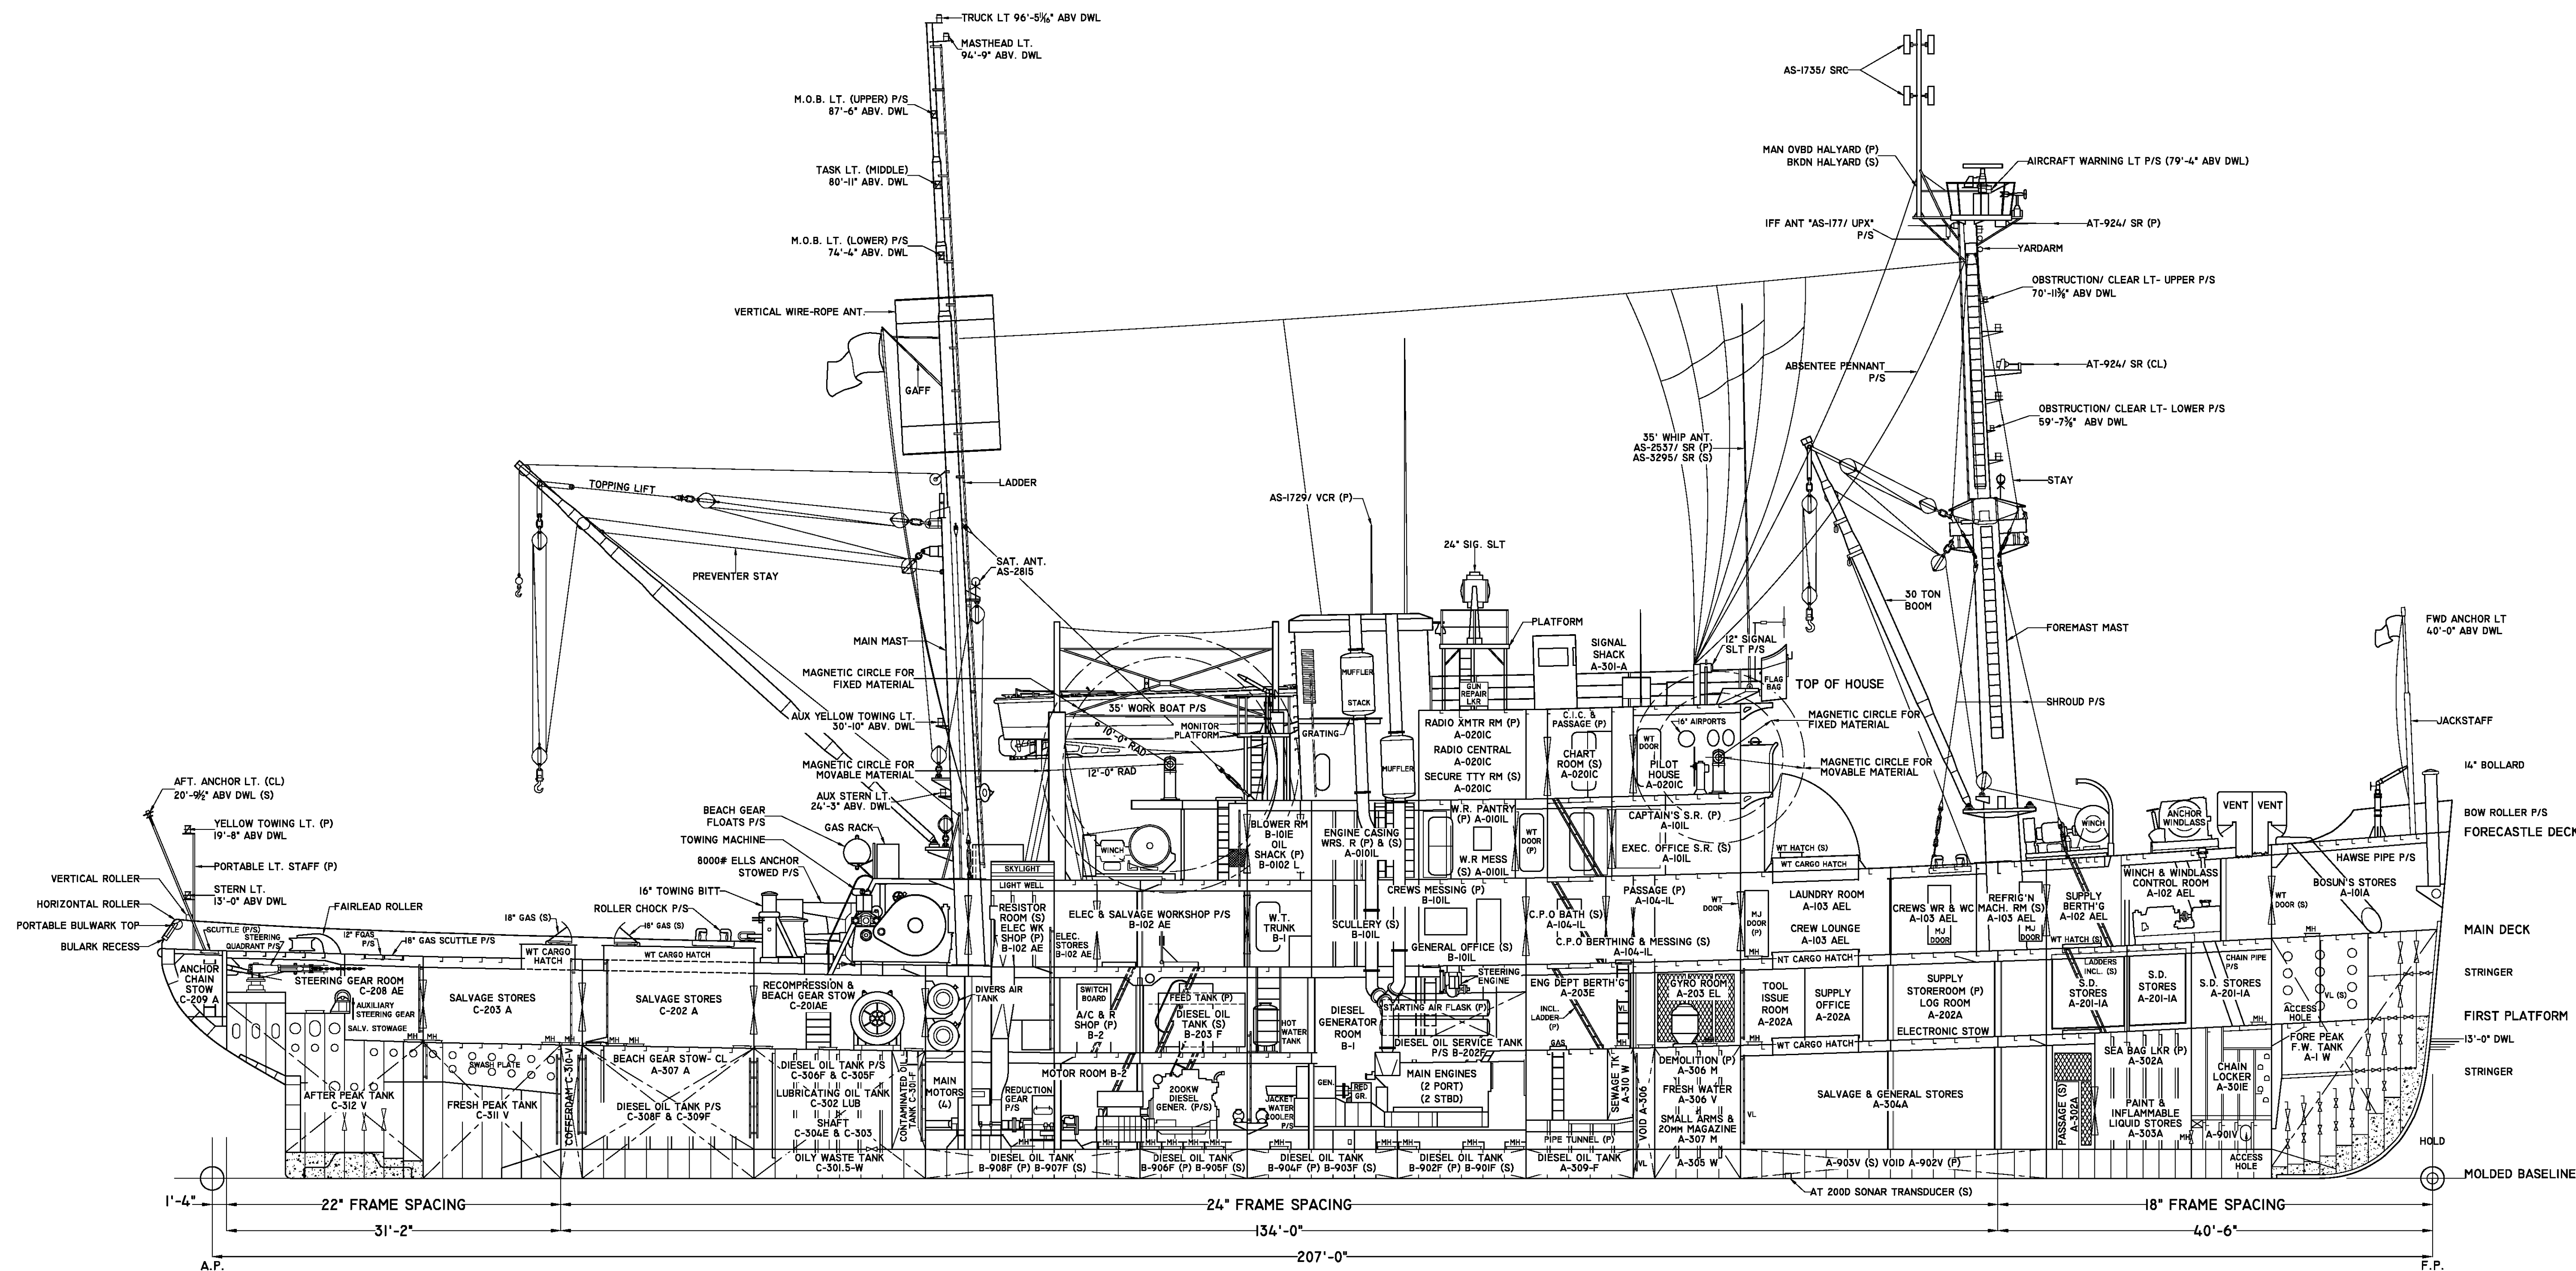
TRUCK LT 96'-5$\frac{11}{16}$" ABV DWL
MASTHEAD LT. 94'-9" ABV. DWL
M.O.B. LT. (UPPER) P/S 87'-6" ABV. DWL
TASK LT. (MIDDLE) 80'-11" ABV. DWL
M.O.B. LT. (LOWER) P/S 74'-4" ABV. DWL
VERTICAL WIRE-ROPE ANT.
GAFF
LADDER
TOPPING LIFT
PREVENTER STAY
SAT. ANT. AS-2815
MAIN MAST
MAGNETIC CIRCLE FOR FIXED MATERIAL
AUX YELLOW TOWING LT. 30'-10" ABV. DWL
MAGNETIC CIRCLE FOR MOVABLE MATERIAL
AUX STERN LT. 24'-3" ABV. DWL
AFT. ANCHOR LT. (CL) 20'-9½" ABV DWL (S)
YELLOW TOWING LT. (P) 19'-8" ABV DWL
PORTABLE LT. STAFF (P)
STERN LT. 13'-0" ABV DWL
VERTICAL ROLLER
HORIZONTAL ROLLER
PORTABLE BULWARK TOP
BULARK RECESS
FAIRLEAD ROLLER
BEACH GEAR FLOATS P/S
TOWING MACHINE
GAS RACK
8000# ELLS ANCHOR STOWED P/S
16" TOWING BITT
ROLLER CHOCK P/S
18" GAS (S)
18" GAS (S)
SCUTTLE (P/S)
STEERING QUADRANT P/S
12" FGAS P/S
18" GAS SCUTTLE P/S
WT CARGO HATCH
WT CARGO HATCH
ANCHOR CHAIN STOW C-209 A
STEERING GEAR ROOM C-208 AE
AUXILIARY STEERING GEAR
SALV. STOWAGE
SALVAGE STORES C-203 A
SALVAGE STORES C-202 A
RECOMPRESSION & BEACH GEAR STOW C-201AE
AFTER PEAK TANK C-312 V
SWASH PLATE
FRESH PEAK TANK C-311 V
COFFERDAM C-310-V
BEACH GEAR STOW- CL A-307 A
DIESEL OIL TANK P/S C-308F & C-309F
DIESEL OIL TANK P/S C-306F & C-305F
LUBRICATING OIL TANK C-302 LUB
SHAFT C-304E & C-303
OILY WASTE TANK C-301.5-W
CONTAMINATED OIL TANK C-301-F
MAIN MOTORS (4)
DIVERS AIR TANK
REDUCTION GEAR P/S
MOTOR ROOM B-2
200KW DIESEL GENER. (P/S)
DIESEL OIL TANK B-908F (P) B-907F (S)
DIESEL OIL TANK B-906F (P) B-905F (S)
DIESEL OIL TANK B-904F (P) B-903F (S)
DIESEL OIL TANK B-902F (P) B-901F (S)
DIESEL OIL TANK A-309-F
PIPE TUNNEL (P)
SKYLIGHT
LIGHT WELL
RESISTOR ROOM (S) ELEC WK SHOP (P) B-102 AE
ELEC. STORES B-102 AE
ELEC & SALVAGE WORKSHOP P/S B-102 AE
SWITCH BOARD
A/C & R SHOP (P) B-2
FEED TANK (P) DIESEL OIL TANK (S) B-203 F
HOT WATER TANK
JACKET WATER COOLER P/S
GEN.
RED GR.
W.T. TRUNK B-1
35' WORK BOAT P/S
10'-0" RAD
12'-0" RAD
MONITOR PLATFORM
WINCH
BLOWER RM B-101E OIL SHACK (P) B-0102 L
GRATING
MUFFLER
STACK
MUFFLER
ENGINE CASING WRS. R (P) & (S) A-010IL
SCULLERY (S) B-101L
CREWS MESSING (P) B-101L
GENERAL OFFICE (S) B-101L
DIESEL GENERATOR ROOM B-1
STARTING AIR FLASK (P)
STEERING ENGINE
DIESEL OIL SERVICE TANK P/S B-202F
MAIN ENGINES (2 PORT) (2 STBD)
AS-1729/ VCR (P)
24" SIG. SLT
PLATFORM
GUN REPAIR LKR
RADIO XMTR RM (P) A-0201C
RADIO CENTRAL A-0201C
SECURE TTY RM (S) A-0201C
C.I.C. & PASSAGE (P)
CHART ROOM (S) A-0201C
W.R. PANTRY (P) A-0101L
W.R MESS (S) A-0101L
WT DOOR (P)
SIGNAL SHACK A-301-A
12" SIGNAL SLT P/S
FLAG BAG
TOP OF HOUSE
16" AIRPORTS
WT DOOR
PILOT HOUSE A-0201C
MAGNETIC CIRCLE FOR FIXED MATERIAL
MAGNETIC CIRCLE FOR MOVABLE MATERIAL
CAPTAIN'S S.R. (P) A-101L
EXEC. OFFICE S.R. (S) A-101L
PASSAGE (P) A-104-IL
C.P.O BATH (S) A-104-IL
C.P.O BERTHING & MESSING (S) A-104-IL
WT DOOR
ENG DEPT BERTH'G A-203E
INCL. LADDER (P)
GAS
GYRO ROOM A-203 EL
SEWAGE TK A-310 W
VOID A-306
DEMOLITION (P) A-306 M
FRESH WATER A-306 V
SMALL ARMS & 20MM MAGAZINE A-307 M
A-305 W
VL
35' WHIP ANT. AS-2537/ SR (P) AS-3295/ SR (S)
AS-1735/ SRC
MAN OVBD HALYARD (P) BKDN HALYARD (S)
AIRCRAFT WARNING LT P/S (79'-4" ABV DWL)
IFF ANT "AS-177/ UPX" P/S
AT-924/ SR (P)
YARDARM
OBSTRUCTION/ CLEAR LT- UPPER P/S 70'-11⅝" ABV DWL
AT-924/ SR (CL)
ABSENTEE PENNANT P/S
OBSTRUCTION/ CLEAR LT- LOWER P/S 59'-7⅜" ABV DWL
STAY
30 TON BOOM
FOREMAST MAST
SHROUD P/S
FWD ANCHOR LT 40'-0" ABV DWL
JACKSTAFF
14" BOLLARD
BOW ROLLER P/S
FORECASTLE DECK
WT HATCH (S)
WT CARGO HATCH
MJ DOOR (P)
MJ DOOR
LAUNDRY ROOM A-103 AEL
CREW LOUNGE A-103 AEL
NT CARGO HATCH
TOOL ISSUE ROOM A-202A
SUPPLY OFFICE A-202A
SUPPLY STOREROOM (P) LOG ROOM A-202A
ELECTRONIC STOW
WT CARGO HATCH
SALVAGE & GENERAL STORES A-304A
CREWS WR & WC A-103 AEL
REFRIG'N MACH. RM (S) A-103 AEL
SUPPLY BERTH'G A-102 AEL
WINCH
ANCHOR WINDLASS
VENT
VENT
WINCH & WINDLASS CONTROL ROOM A-102 AEL
WT HATCH (S)
LADDERS INCL. (S)
S.D. STORES A-201-IA
S.D. STORES A-201-IA
S.D. STORES A-201-IA
CHAIN PIPE P/S
PASSAGE (S) A-302A
SEA BAG LKR (P) A-302A
PAINT & INFLAMMABLE LIQUID STORES A-303A
CHAIN LOCKER A-301E
A-901V
A-903V (S) VOID A-902V (P)
WT DOOR (S)
HAWSE PIPE P/S
BOSUN'S STORES A-101A
MH
ACCESS HOLE
VL (S)
FORE PEAK F.W. TANK A-1 W
ACCESS HOLE
MAIN DECK
STRINGER
FIRST PLATFORM
13'-0" DWL
STRINGER
HOLD
MOLDED BASELINE
AT 200D SONAR TRANSDUCER (S)
1'-4"
22" FRAME SPACING
24" FRAME SPACING
18" FRAME SPACING
31'-2"
134'-0"
40'-6"
207'-0"
A.P.
F.P.